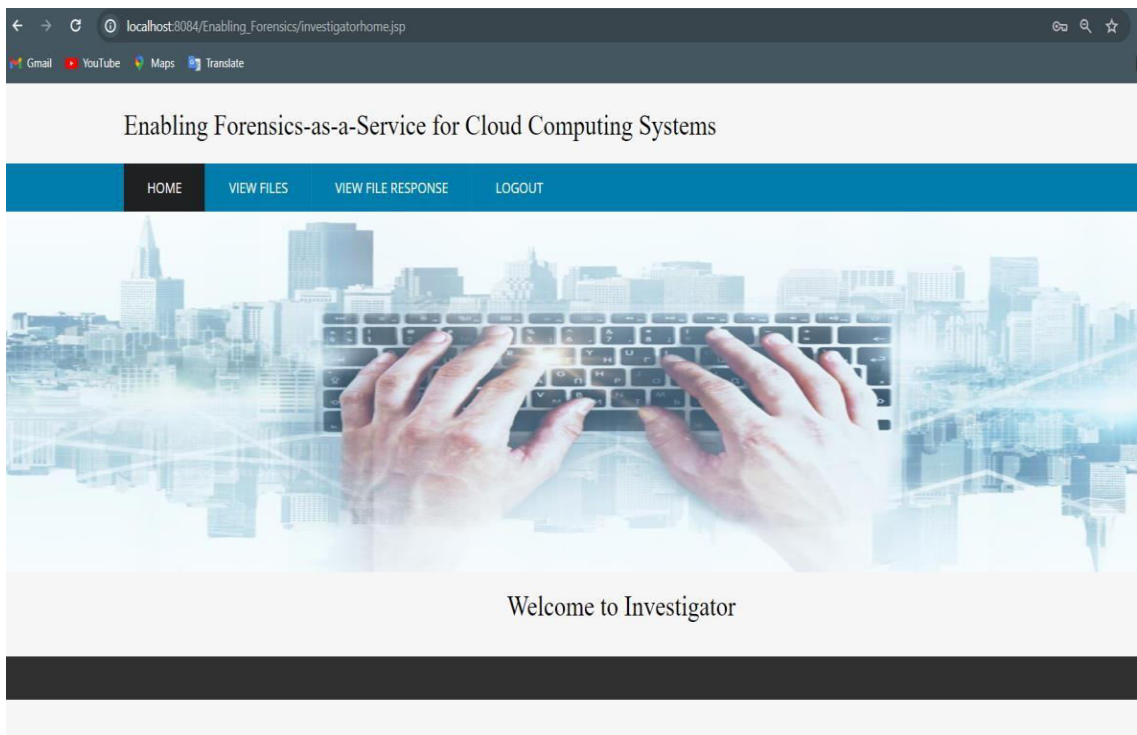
localhost:8084/Enabling_Forensics/investigatorhome.jsp

Gmail YouTube Maps Translate

Enabling Forensics-as-a-Service for Cloud Computing Systems

HOME VIEW FILES VIEW FILE RESPONSE LOGOUT

Welcome to Investigator